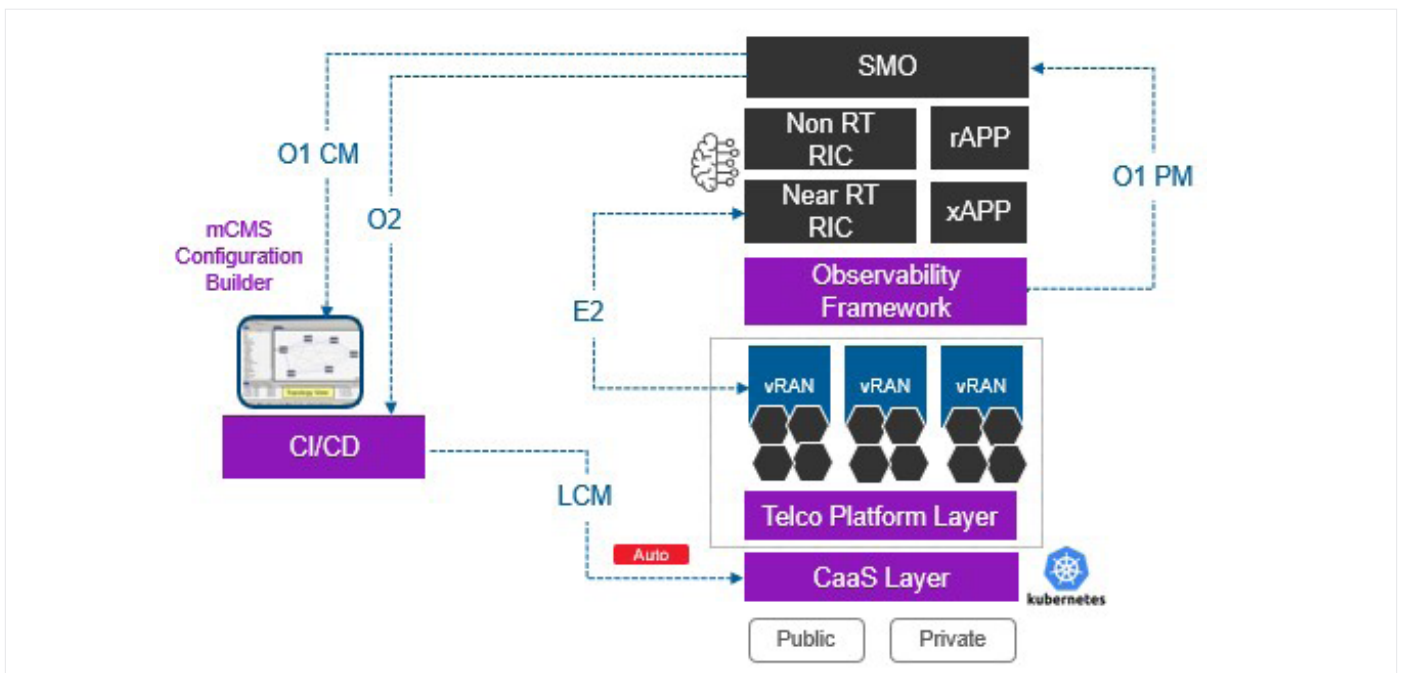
SMO

Non RT RIC

rAPP

Near RT RIC

xAPP

O1 CM

O2

O1 PM

mCMS Configuration Builder

E2

Observability Framework

vRAN

vRAN

vRAN

CI/CD

LCM

Telco Platform Layer

Auto

CaaS Layer

kubernetes

Public

Private